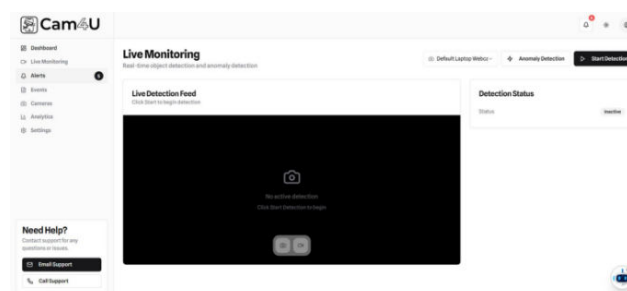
Cam4U

Dashboard
Live Monitoring
Alerts 6
Events
Cameras
Analytics
Settings

Live Monitoring
Real-time object detection and anomaly detection

Default Laptop Webca
Anomaly Detection
Start Detection

Live Detection Feed
Click Start to begin detection

No active detection
Click Start Detection to begin

Detection Status
Status Inactive

Need Help?
Contact support for any questions or issues.
Email Support
Call Support